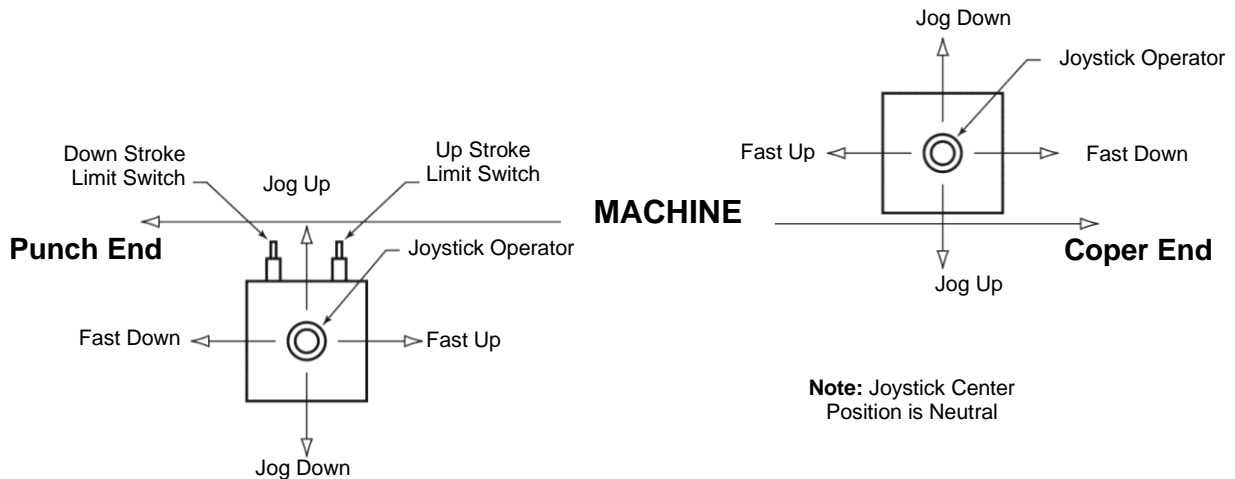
Jog Down

Joystick Operator

Fast Up

Fast Down

Down Stroke Limit Switch

Jog Up

Up Stroke Limit Switch

MACHINE

Punch End

Coper End

Joystick Operator

Jog Up

Fast Down

Fast Up

Jog Down

**Note:** Joystick Center Position is Neutral